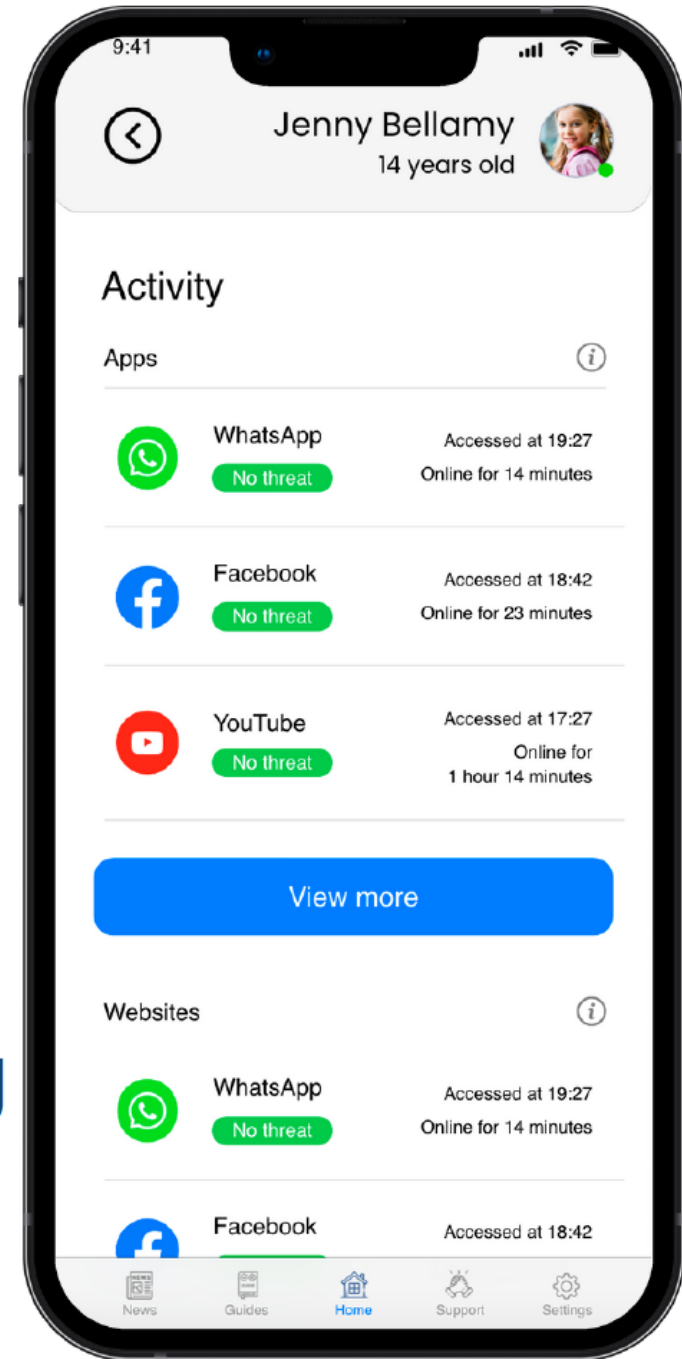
9:41

Jenny Bellamy
14 years old

Activity

Apps

WhatsApp
No threat
Accessed at 19:27
Online for 14 minutes

Facebook
No threat
Accessed at 18:42
Online for 23 minutes

YouTube
No threat
Accessed at 17:27
Online for 1 hour 14 minutes

View more

Websites

WhatsApp
No threat
Accessed at 19:27
Online for 14 minutes

Facebook
Accessed at 18:42

News Guides Home Support Settings